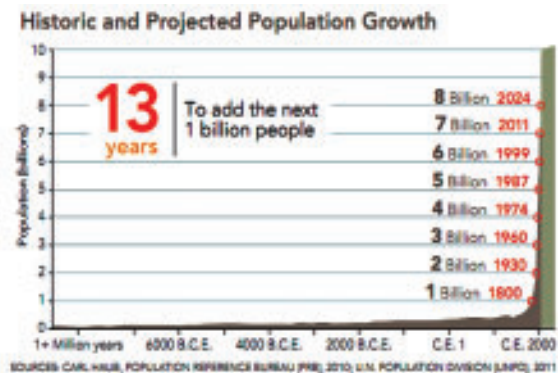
Historic and Projected Population Growth

13 years

To add the next 1 billion people

Population (billions)

10
9
8
7
6
5
4
3
2
1
0

8 Billion 2024
7 Billion 2011
6 Billion 1999
5 Billion 1987
4 Billion 1974
3 Billion 1960
2 Billion 1930
1 Billion 1800

1+ Million years
6000 B.C.E.
4000 B.C.E.
2000 B.C.E.
C.E. 1
C.E. 2000

SOURCES: CARL HAUB, POPULATION REFERENCE BUREAU (PRB), 2010; U.N. POPULATION DIVISION (UNPD), 2011